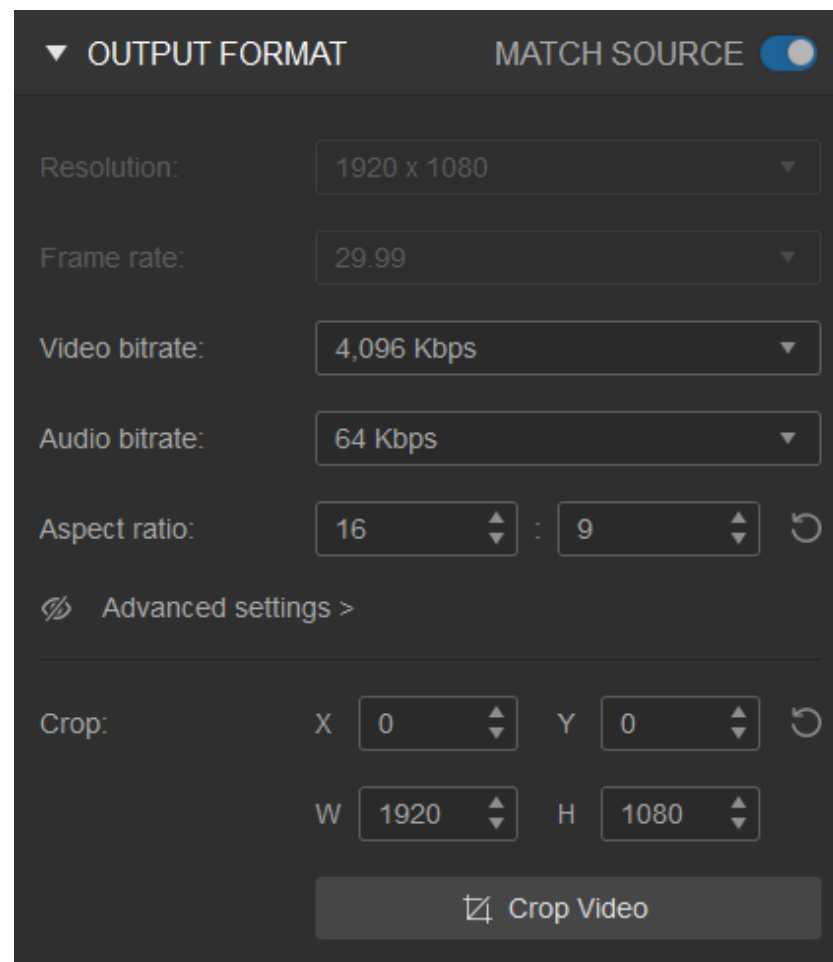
▼ OUTPUT FORMAT MATCH SOURCE

Resolution: 1920 x 1080

Frame rate: 29.99

Video bitrate: 4,096 Kbps

Audio bitrate: 64 Kbps

Aspect ratio: 16 : 9

Advanced settings >

Crop: X 0 Y 0

W 1920 H 1080

Crop Video